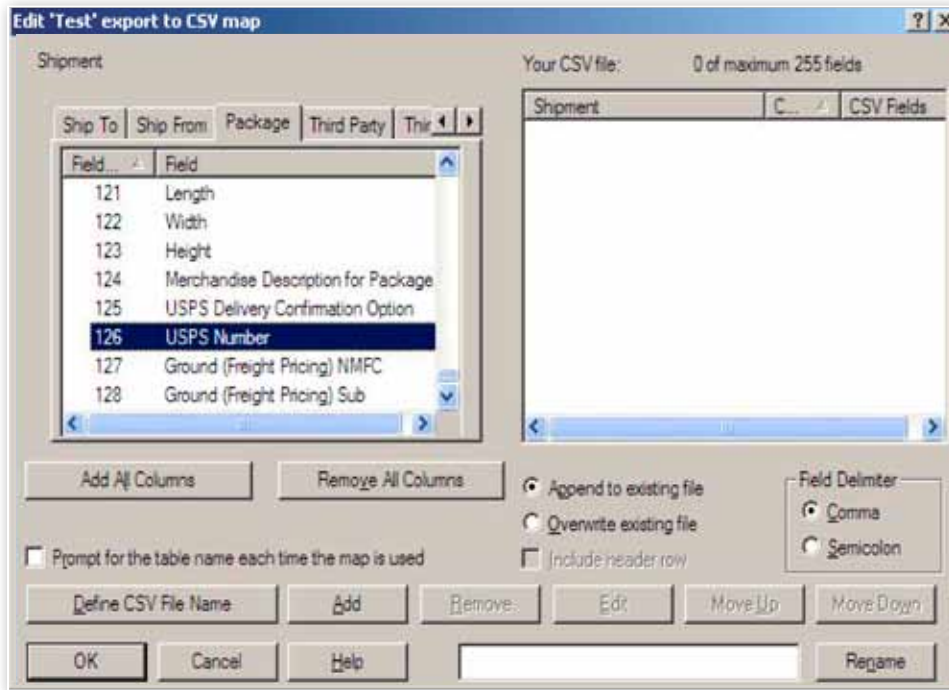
Edit 'Test' export to CSV map

? X

Shipment

Ship To | Ship From | Package | Third Party | Thir

| Field... | Field |
|---|---|
| 121 | Length |
| 122 | Width |
| 123 | Height |
| 124 | Merchandise Description for Package |
| 125 | USPS Delivery Confirmation Option |
| 126 | USPS Number |
| 127 | Ground (Freight Pricing) NMFC |
| 128 | Ground (Freight Pricing) Sub |

Your CSV file: 0 of maximum 255 fields

| Shipment | C... | CSV Fields |
|---|---|---|

Add All Columns

Remove All Columns

Append to existing file

Overwrite existing file

Include header row

Field Delimiter

Comma

Semicolon

Prompt for the table name each time the map is used

Define CSV File Name

Add

Remove

Edit

Move Up

Move Down

OK

Cancel

Help

Rename